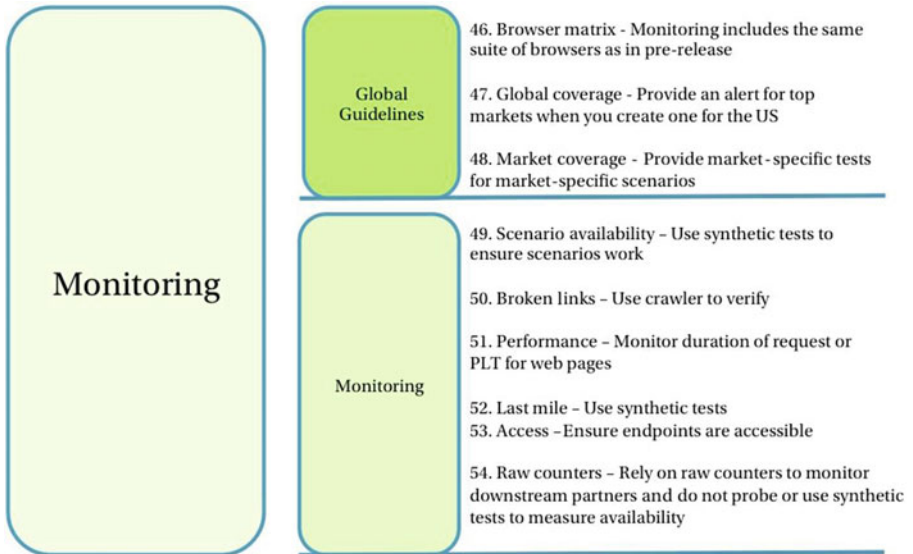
Monitoring

Global Guidelines

46. Browser matrix - Monitoring includes the same suite of browsers as in pre-release

47. Global coverage - Provide an alert for top markets when you create one for the US

48. Market coverage - Provide market-specific tests for market-specific scenarios

Monitoring

49. Scenario availability – Use synthetic tests to ensure scenarios work

50. Broken links – Use crawler to verify

51. Performance – Monitor duration of request or PLT for web pages

52. Last mile – Use synthetic tests
53. Access –Ensure endpoints are accessible

54. Raw counters – Rely on raw counters to monitor downstream partners and do not probe or use synthetic tests to measure availability